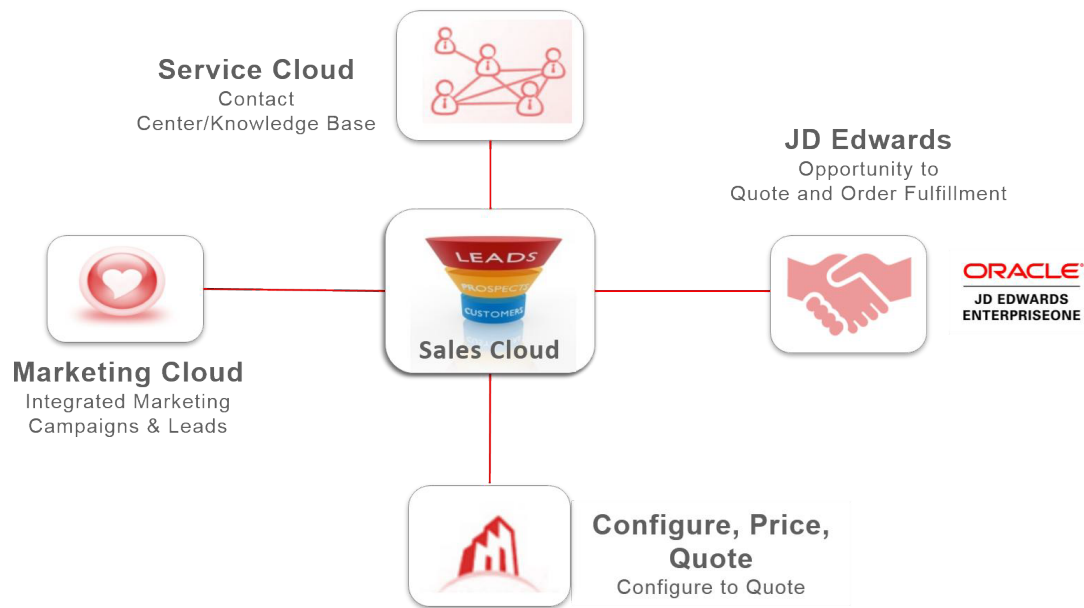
Service Cloud
Contact Center/Knowledge Base

JD Edwards
Opportunity to Quote and Order Fulfillment

LEADS
PROSPECTS
CUSTOMERS
Sales Cloud

ORACLE
JD EDWARDS ENTERPRISEONE

Marketing Cloud
Integrated Marketing Campaigns & Leads

Configure, Price, Quote
Configure to Quote